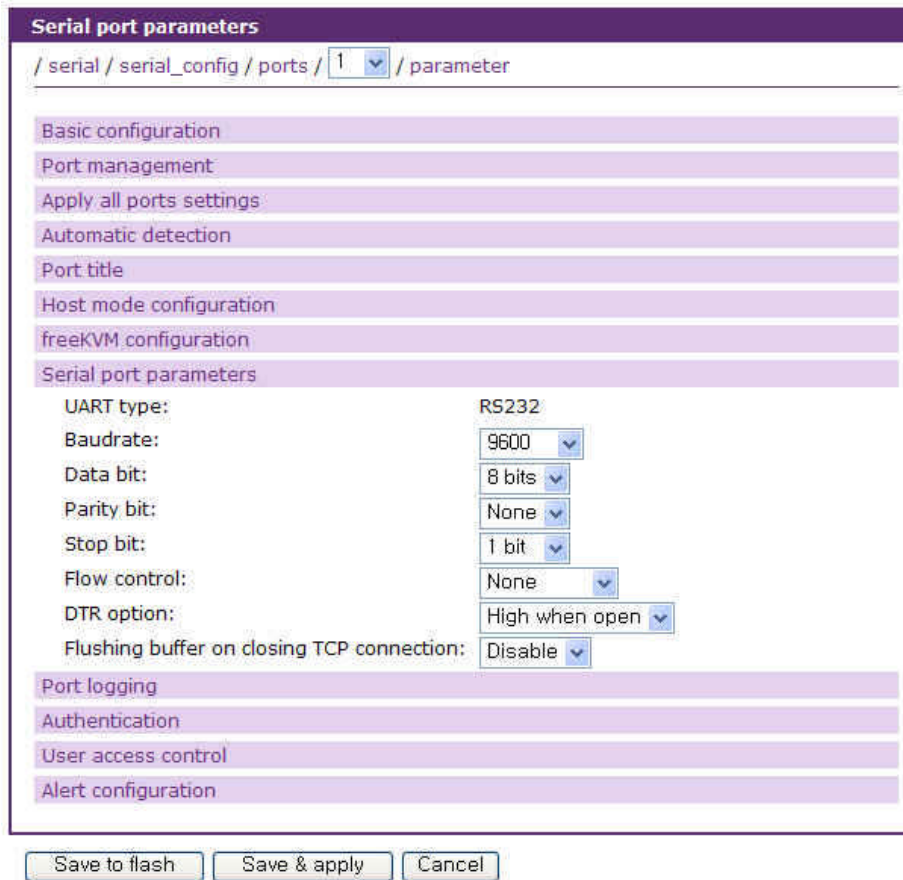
Serial port parameters

/ serial / serial_config / ports / 1 / parameter

Basic configuration

Port management

Apply all ports settings

Automatic detection

Port title

Host mode configuration

freeKVM configuration

Serial port parameters

| | |
|---|---|
| UART type: | RS232 |
| Baudrate: | 9600 |
| Data bit: | 8 bits |
| Parity bit: | None |
| Stop bit: | 1 bit |
| Flow control: | None |
| DTR option: | High when open |
| Flushing buffer on closing TCP connection: | Disable |

Port logging

Authentication

User access control

Alert configuration

Save to flash | Save & apply | Cancel